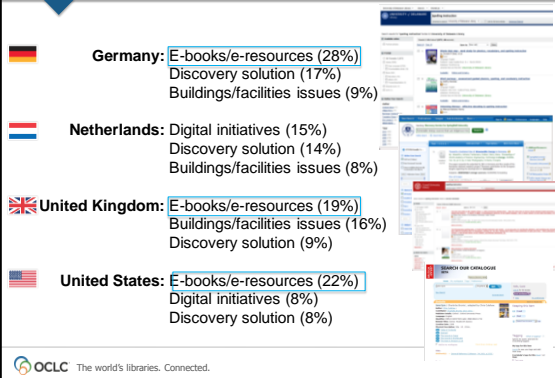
Germany: E-books/e-resources (28%)
Discovery solution (17%)
Buildings/facilities issues (9%)

Netherlands: Digital initiatives (15%)
Discovery solution (14%)
Buildings/facilities issues (8%)

United Kingdom: E-books/e-resources (19%)
Buildings/facilities issues (16%)
Discovery solution (9%)

United States: E-books/e-resources (22%)
Digital initiatives (8%)
Discovery solution (8%)

SEARCH OUR CATALOGUE

OCLC The world's libraries. Connected.